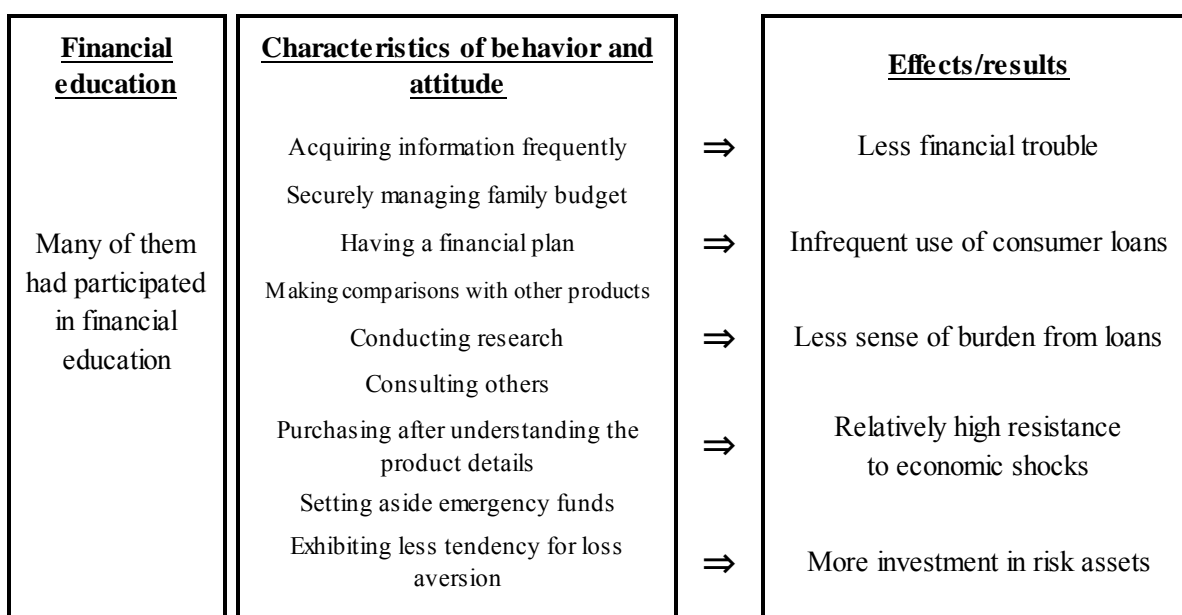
**Financial education**

Many of them had participated in financial education

**Characteristics of behavior and attitude**

Acquiring information frequently

Securely managing family budget

Having a financial plan

Making comparisons with other products

Conducting research

Consulting others

Purchasing after understanding the product details

Setting aside emergency funds

Exhibiting less tendency for loss aversion

⇒

⇒

⇒

⇒

⇒

**Effects/results**

Less financial trouble

Infrequent use of consumer loans

Less sense of burden from loans

Relatively high resistance to economic shocks

More investment in risk assets